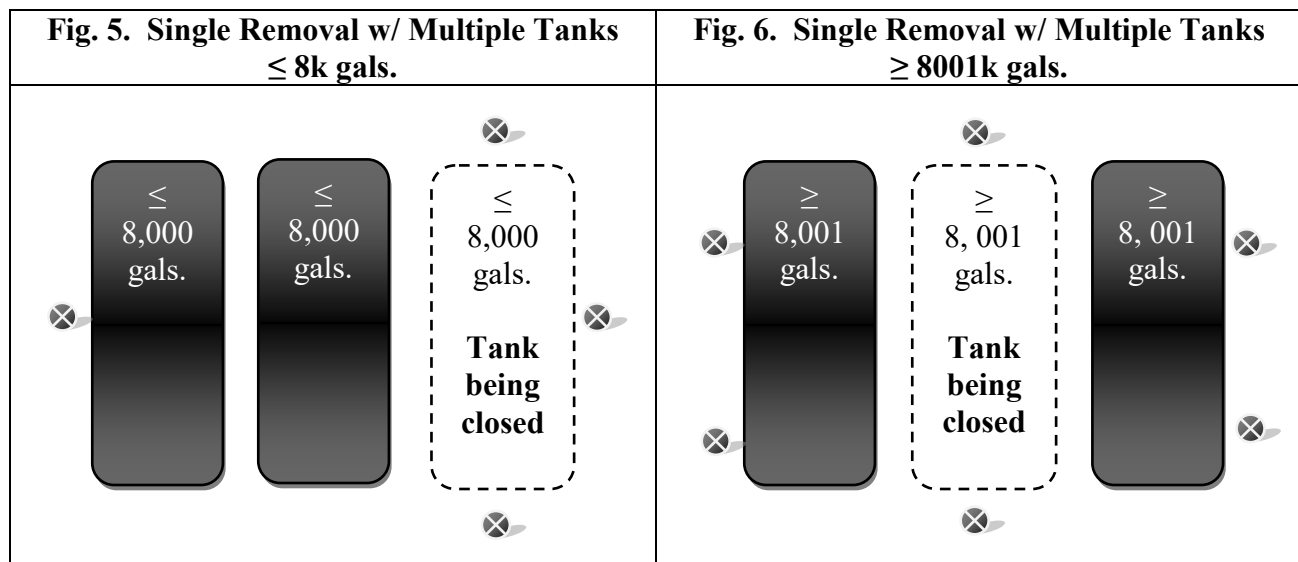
| Fig. 5. Single Removal w/ Multiple Tanks $\leq$ 8k gals. | Fig. 6. Single Removal w/ Multiple Tanks $\geq$ 8001k gals. |
|---|---|
| $\leq$ 8,000 gals. / $\leq$ 8,000 gals. / $\leq$ 8,000 gals. **Tank being closed** | $\geq$ 8,001 gals. / $\geq$ 8, 001 gals. **Tank being closed** / $\geq$ 8, 001 gals. |